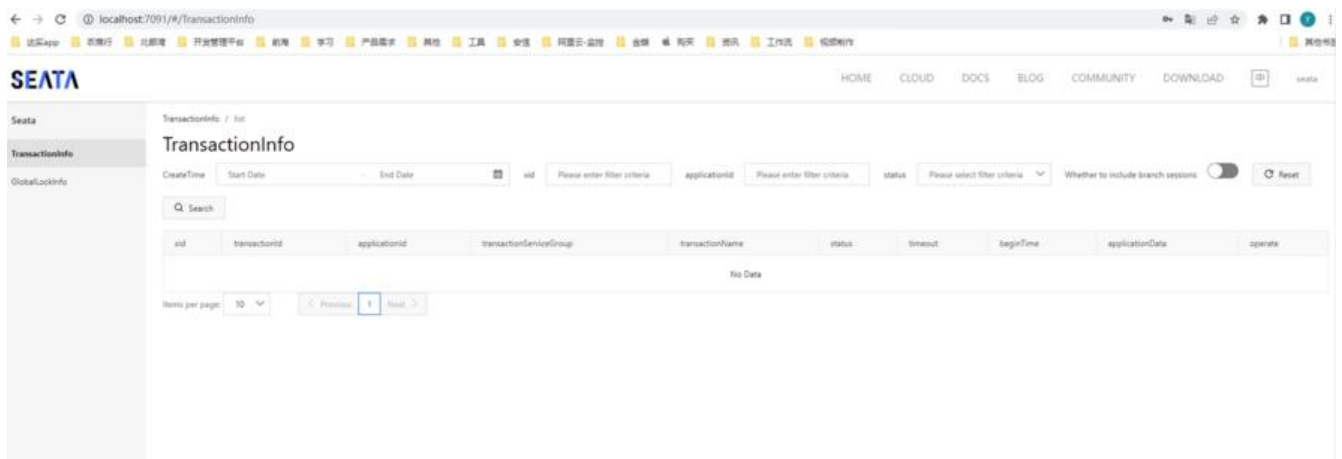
localhost:7091/#/TransactionInfo

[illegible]

SEATA

HOME CLOUD DOCS BLOG COMMUNITY DOWNLOAD seata

Seata

TransactionInfo

GlobalLockInfo

TransactionInfo / list

TransactionInfo

CreateTime Start Date End Date xid Please enter filter criteria applicationId Please enter filter criteria status Please select filter criteria Whether to include branch sessions Reset

Search

| xid | transactionId | applicationId | transactionServiceGroup | transactionName | status | timeout | beginTime | applicationData | operate |
|---|---|---|---|---|---|---|---|---|---|
| No Data | | | | | | | | | |

Items per page: 10 < Previous 1 Next >